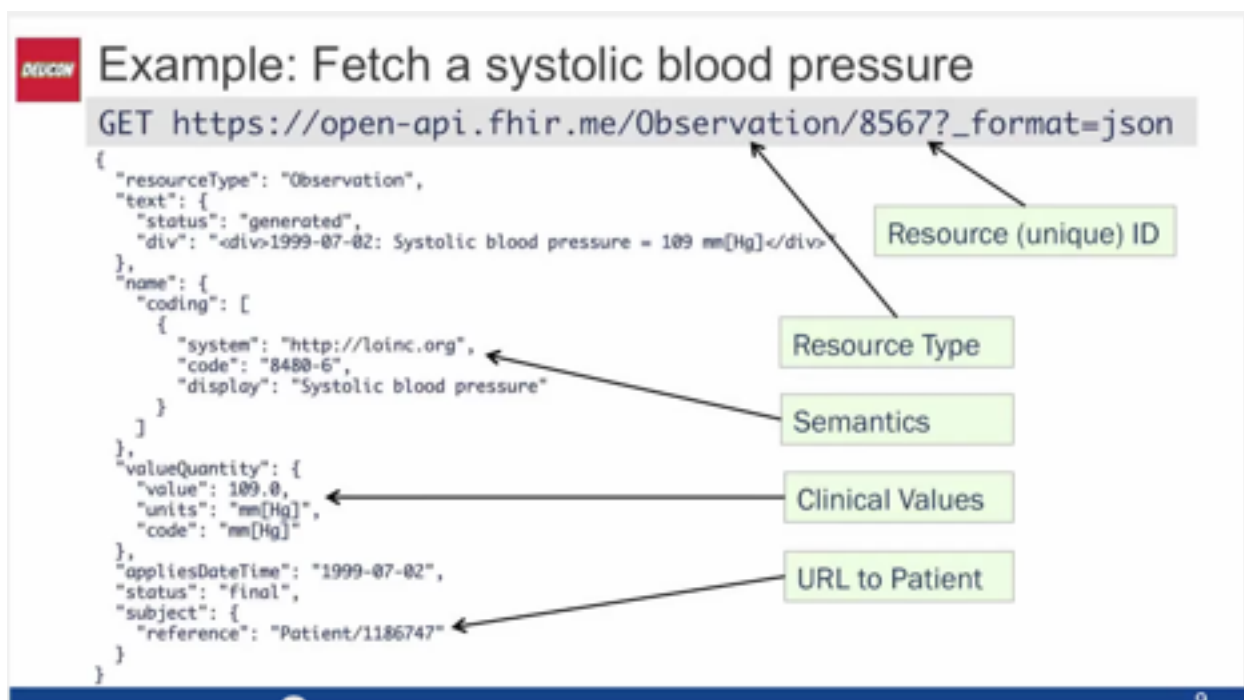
DELICON

Example: Fetch a systolic blood pressure

GET https://open-api.fhir.me/Observation/8567?_format=json

```
{
  "resourceType": "Observation",
  "text": {
    "status": "generated",
    "div": "<div>1999-07-02: Systolic blood pressure = 109 mm[Hg]</div>"
  },
  "name": {
    "coding": [
      {
        "system": "http://loinc.org",
        "code": "8480-6",
        "display": "Systolic blood pressure"
      }
    ]
  },
  "valueQuantity": {
    "value": 109.0,
    "units": "mm[Hg]",
    "code": "mm[Hg]"
  },
  "appliesDateTime": "1999-07-02",
  "status": "final",
  "subject": {
    "reference": "Patient/1186747"
  }
}
```

Resource (unique) ID

Resource Type

Semantics

Clinical Values

URL to Patient